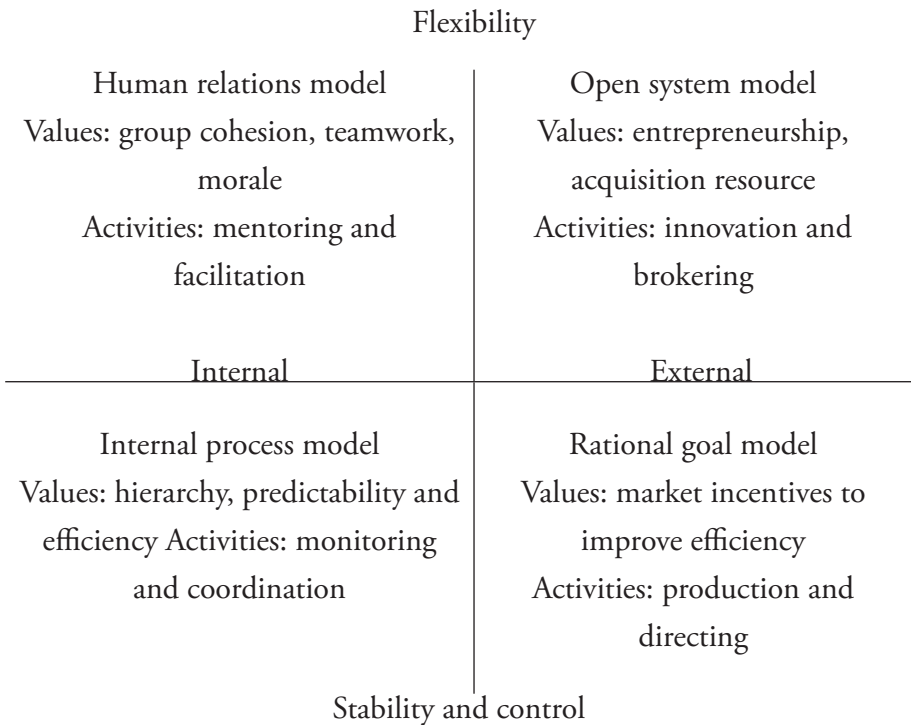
Flexibility

Human relations model
Values: group cohesion, teamwork, morale
Activities: mentoring and facilitation

Open system model
Values: entrepreneurship, acquisition resource
Activities: innovation and brokering

Internal

External

Internal process model
Values: hierarchy, predictability and efficiency Activities: monitoring and coordination

Rational goal model
Values: market incentives to improve efficiency
Activities: production and directing

Stability and control